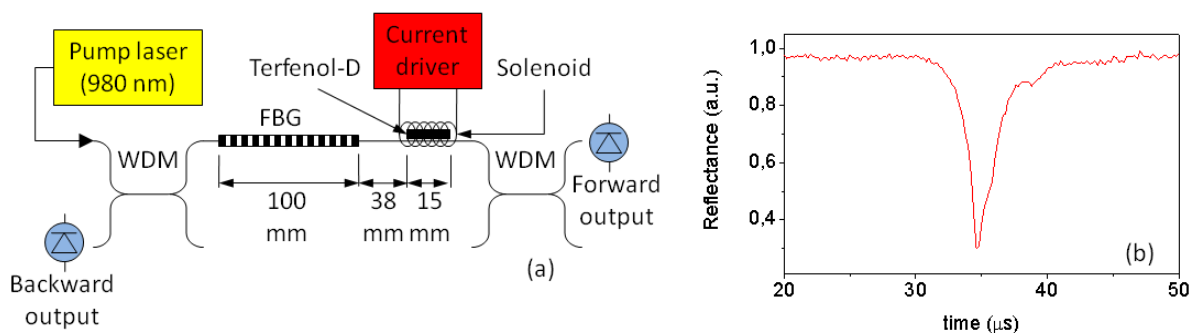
Pump laser (980 nm)

Current driver

Terfenol-D

Solenoid

FBG

WDM

WDM

100 mm

38 mm

15 mm

Forward output

Backward output

(a)

1,0

0,8

0,6

0,4

Reflectance (a.u.)

20

30

40

50

time ($\mu$s)

(b)